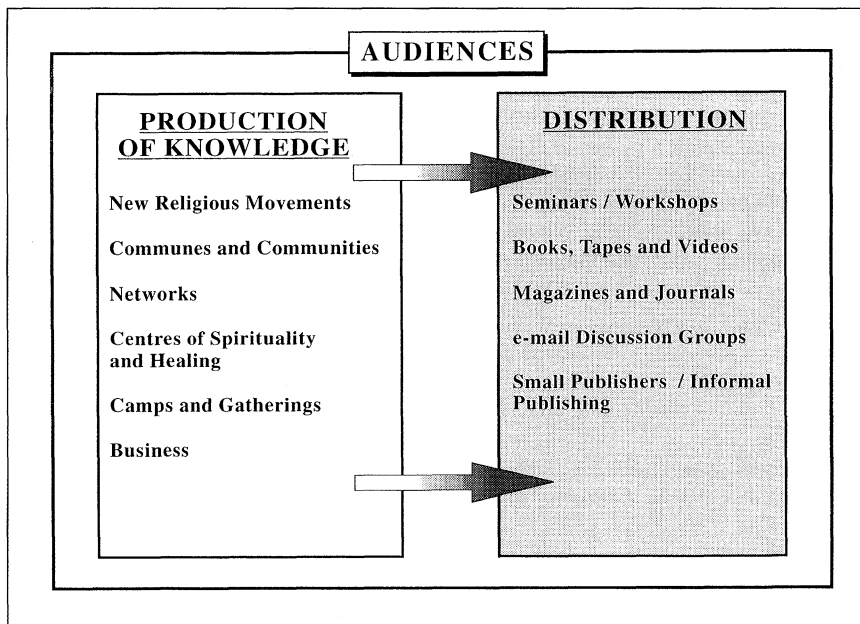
AUDIENCES

PRODUCTION OF KNOWLEDGE

New Religious Movements

Communes and Communities

Networks

Centres of Spirituality and Healing

Camps and Gatherings

Business

DISTRIBUTION

Seminars / Workshops

Books, Tapes and Videos

Magazines and Journals

e-mail Discussion Groups

Small Publishers / Informal Publishing